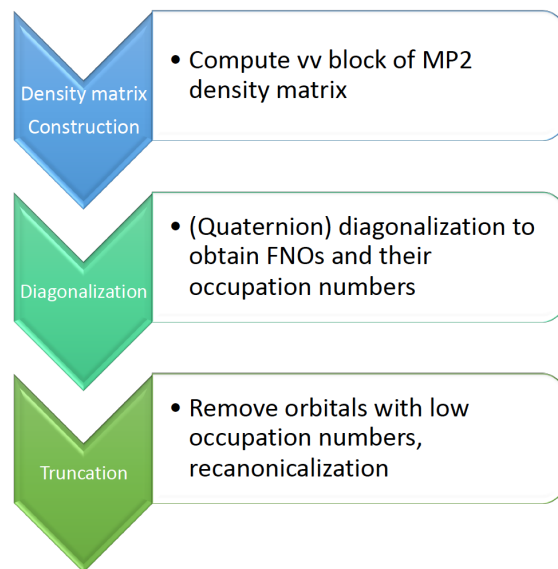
Density matrix Construction

• Compute vv block of MP2 density matrix

Diagonalization

• (Quaternion) diagonalization to obtain FNOs and their occupation numbers

Truncation

• Remove orbitals with low occupation numbers, recanonicalization